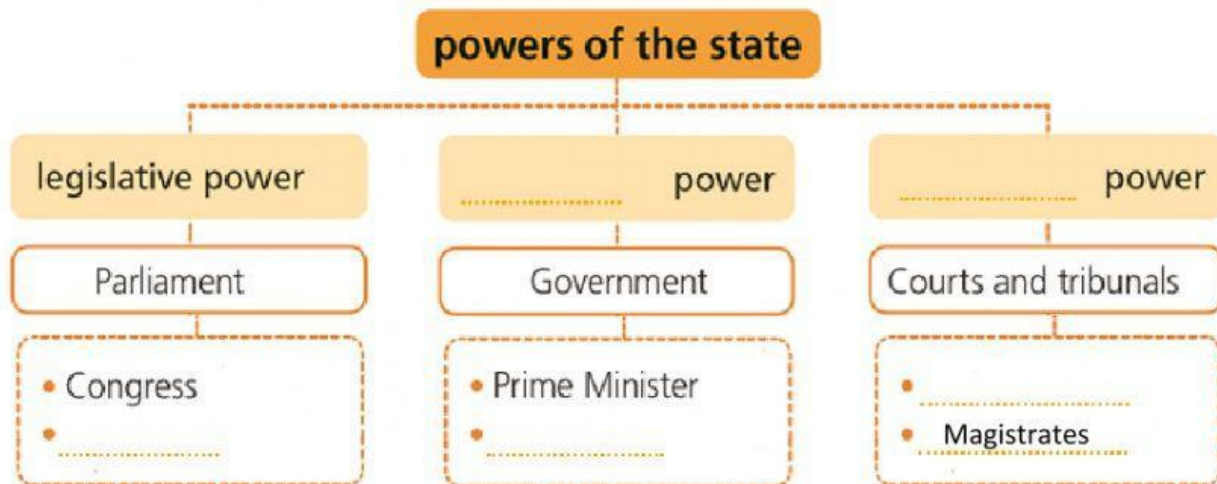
powers of the state

legislative power

Parliament

• Congress
• ..................

.................. power

Government

• Prime Minister
• ..................

.................. power

Courts and tribunals

• ..................
• Magistrates